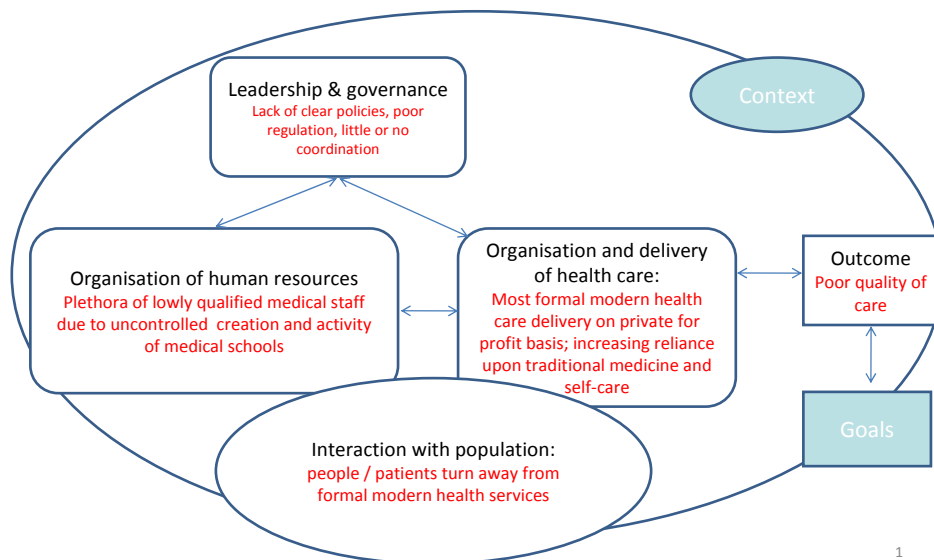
Leadership & governance
Lack of clear policies, poor regulation, little or no coordination

Context

Organisation of human resources
Plethora of lowly qualified medical staff due to uncontrolled creation and activity of medical schools

Organisation and delivery of health care:
Most formal modern health care delivery on private for profit basis; increasing reliance upon traditional medicine and self-care

Outcome
Poor quality of care

Goals

Interaction with population:
people / patients turn away from formal modern health services

1